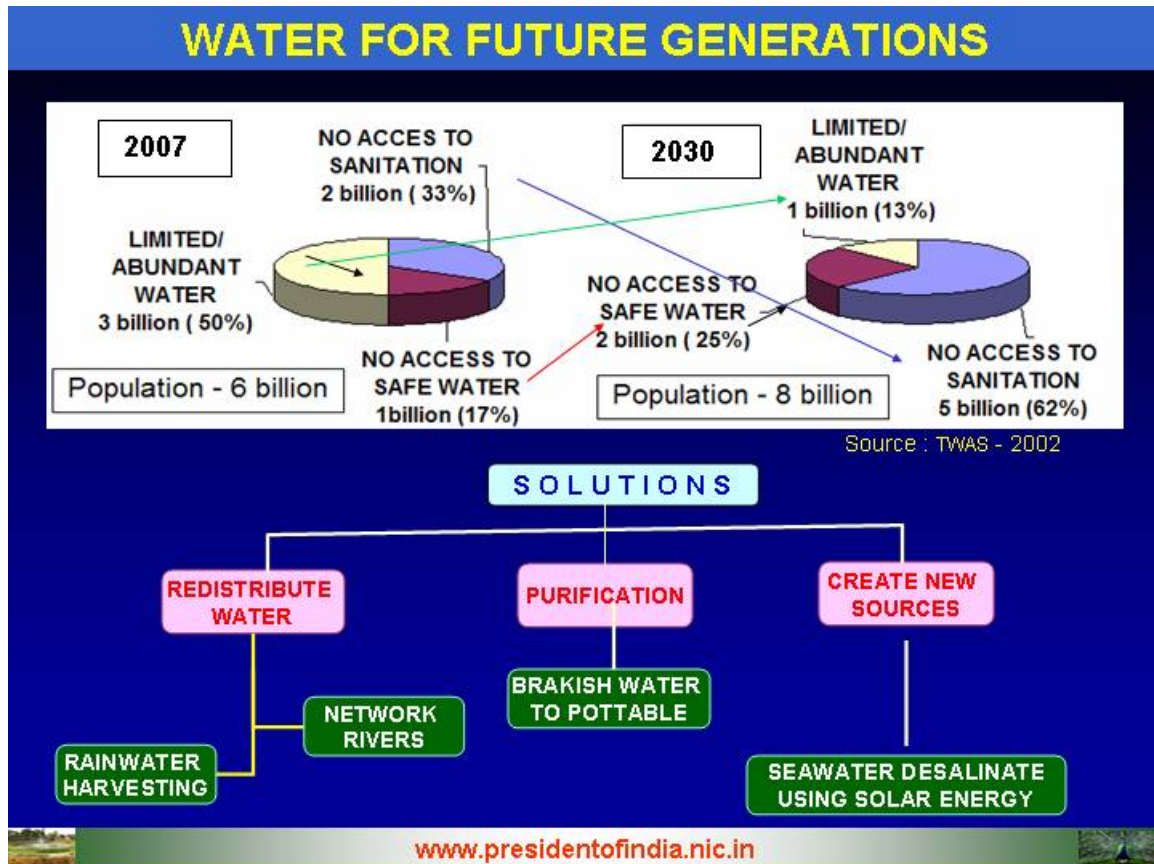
WATER FOR FUTURE GENERATIONS

2007

NO ACCES TO SANITATION 2 billion ( 33%)

LIMITED/ ABUNDANT WATER 3 billion ( 50%)

NO ACCESS TO SAFE WATER 1billion (17%)

Population - 6 billion

2030

LIMITED/ ABUNDANT WATER 1 billion (13%)

NO ACCESS TO SAFE WATER 2 billion ( 25%)

NO ACCESS TO SANITATION 5 billion (62%)

Population - 8 billion

Source : TWAS - 2002

SOLUTIONS

REDISTRIBUTE WATER

PURIFICATION

CREATE NEW SOURCES

NETWORK RIVERS

RAINWATER HARVESTING

BRAKISH WATER TO POTTABLE

SEAWATER DESALINATE USING SOLAR ENERGY

www.presidentofindia.nic.in